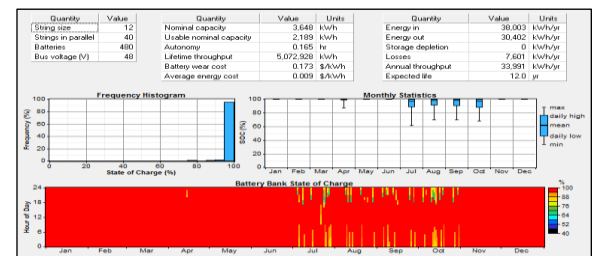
| Quantity | Value |
|---|---|
| String size | 12 |
| Strings in parallel | 40 |
| Batteries | 480 |
| Bus voltage (V) | 48 |

| Quantity | Value | Units |
|---|---|---|
| Nominal capacity | 3,648 | kWh |
| Usable nominal capacity | 2,189 | kWh |
| Autonomy | 0.165 | hr |
| Lifetime throughput | 5,072,928 | kWh |
| Battery wear cost | 0.173 | $/kWh |
| Average energy cost | 0.009 | $/kWh |

| Quantity | Value | Units |
|---|---|---|
| Energy in | 38,003 | kWh/yr |
| Energy out | 30,402 | kWh/yr |
| Storage depletion | 0 | kWh/yr |
| Losses | 7,601 | kWh/yr |
| Annual throughput | 33,991 | kWh/yr |
| Expected life | 12.0 | yr |

Frequency Histogram

Frequency (%)

100 80 60 40 20 0

0 20 40 60 80 100

State of Charge (%)

Monthly Statistics

SOC (%)

100 80 60 40 20 0

Jan Feb Mar Apr May Jun Jul Aug Sep Oct Nov Dec

max
daily high
mean
daily low
min

Battery Bank State of Charge

Hour of Day

24 18 12 6 0

Jan Feb Mar Apr May Jun Jul Aug Sep Oct Nov Dec

%
100
88
76
64
52
40